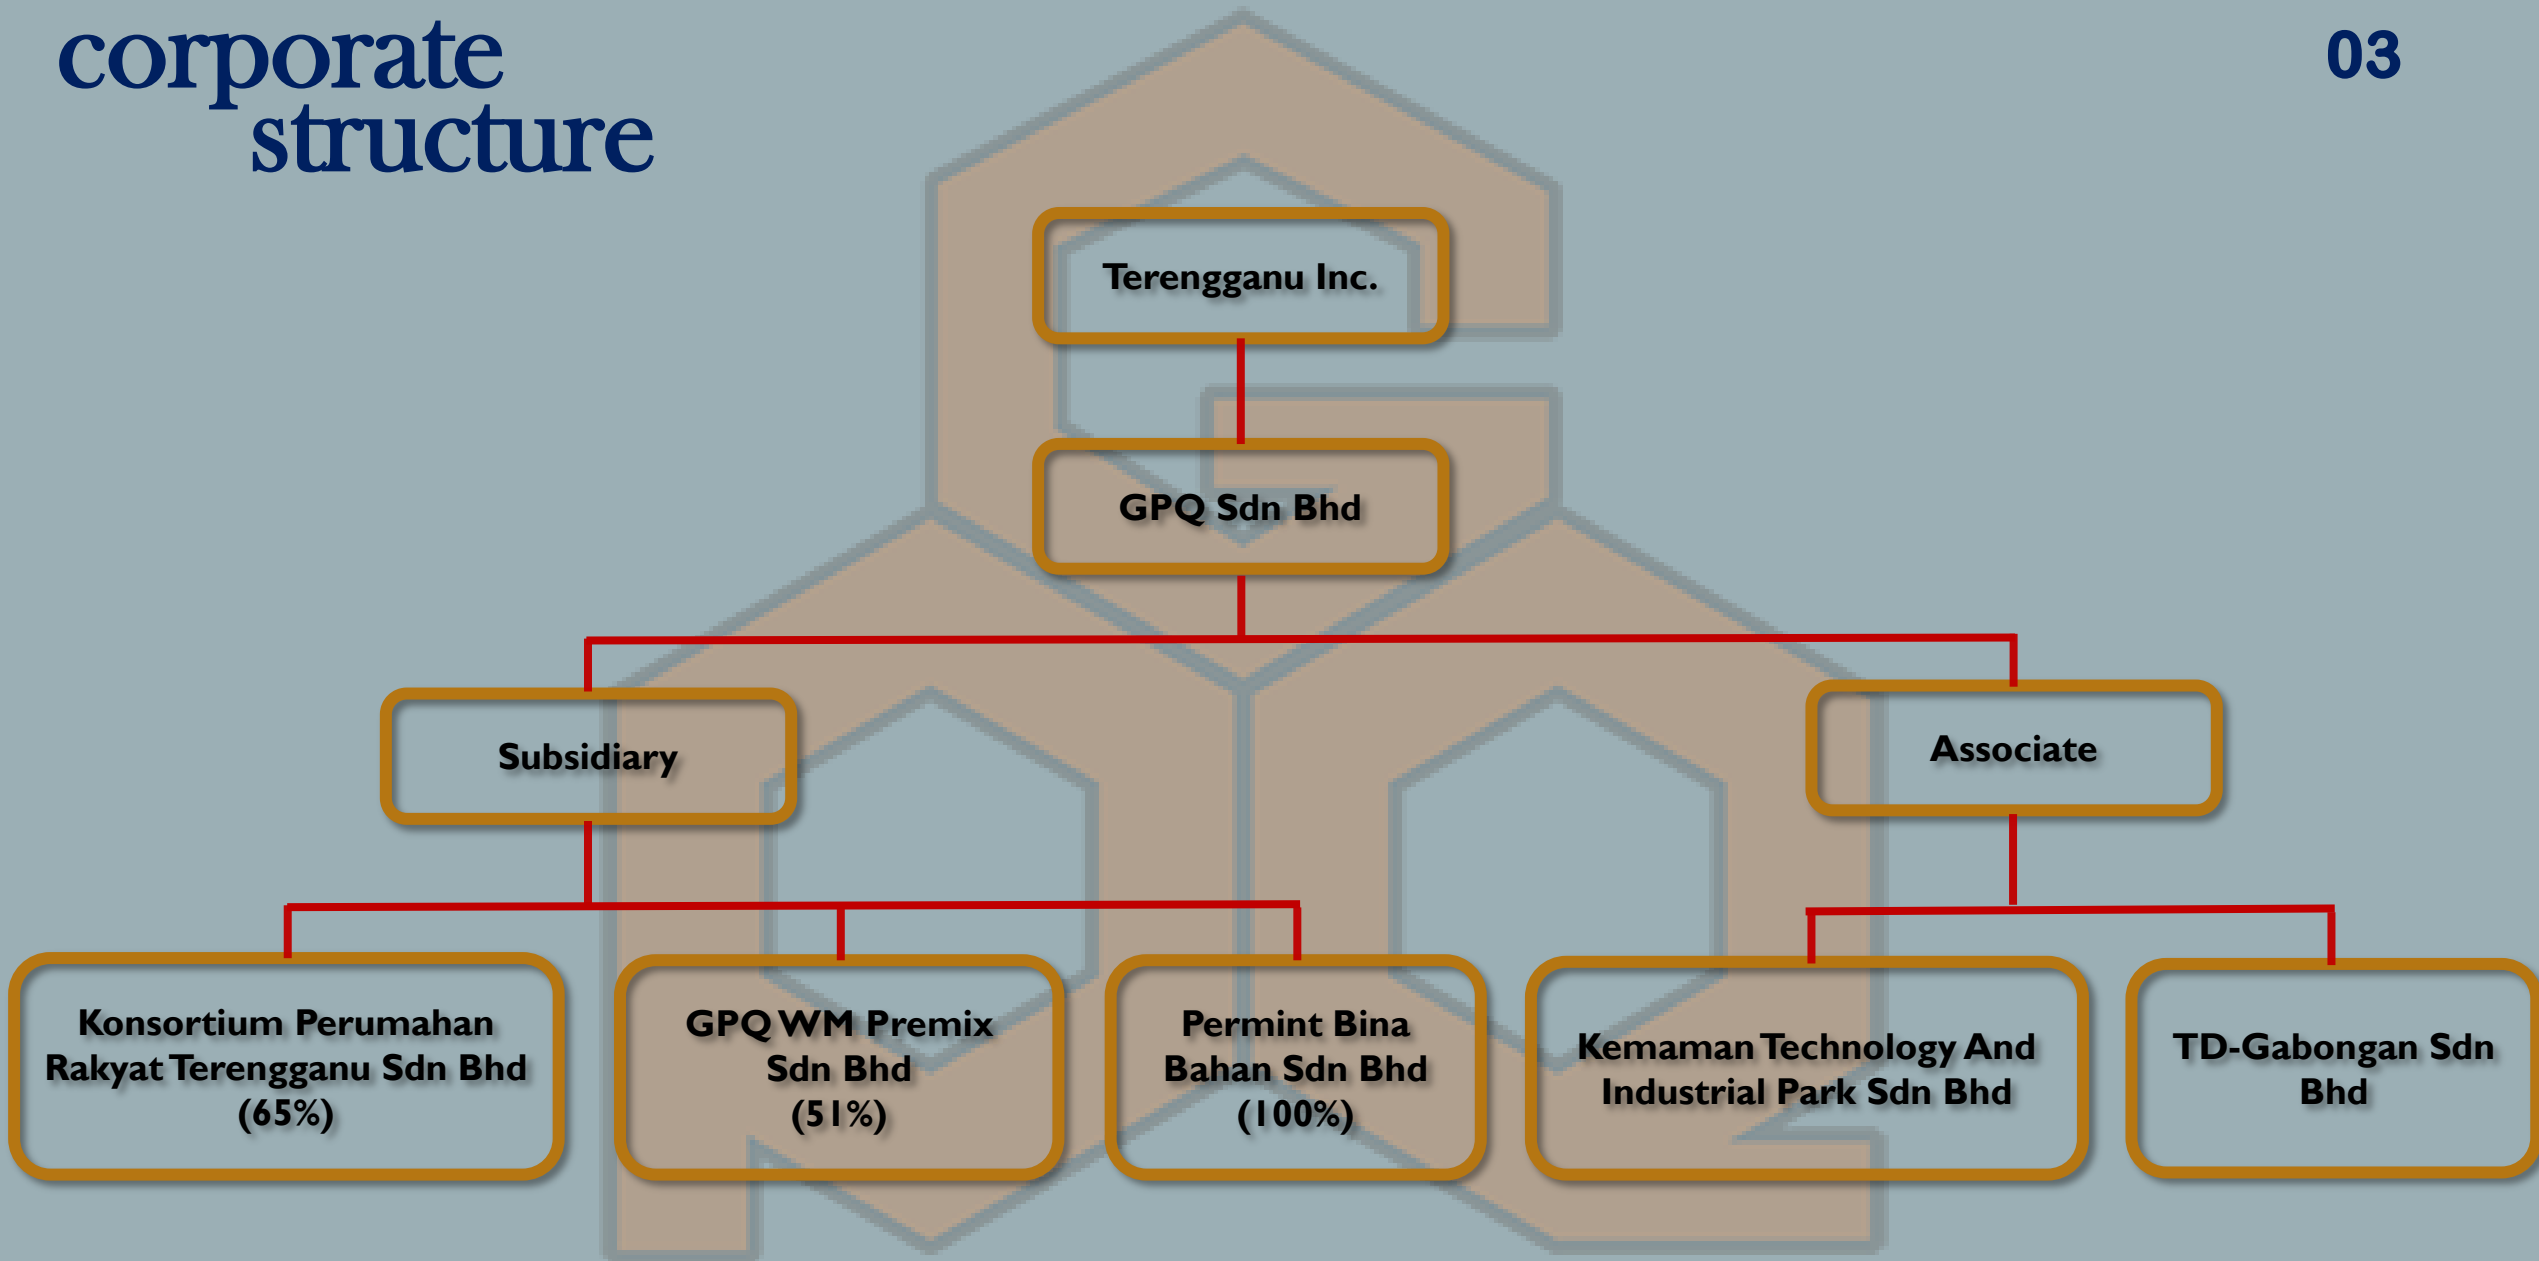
corporate structure

03

Terengganu Inc.

GPQ Sdn Bhd

Subsidiary

Associate

Konsortium Perumahan Rakyat Terengganu Sdn Bhd (65%)

GPQ WM Premix Sdn Bhd (51%)

Permint Bina Bahan Sdn Bhd (100%)

Kemaman Technology And Industrial Park Sdn Bhd

TD-Gabongan Sdn Bhd